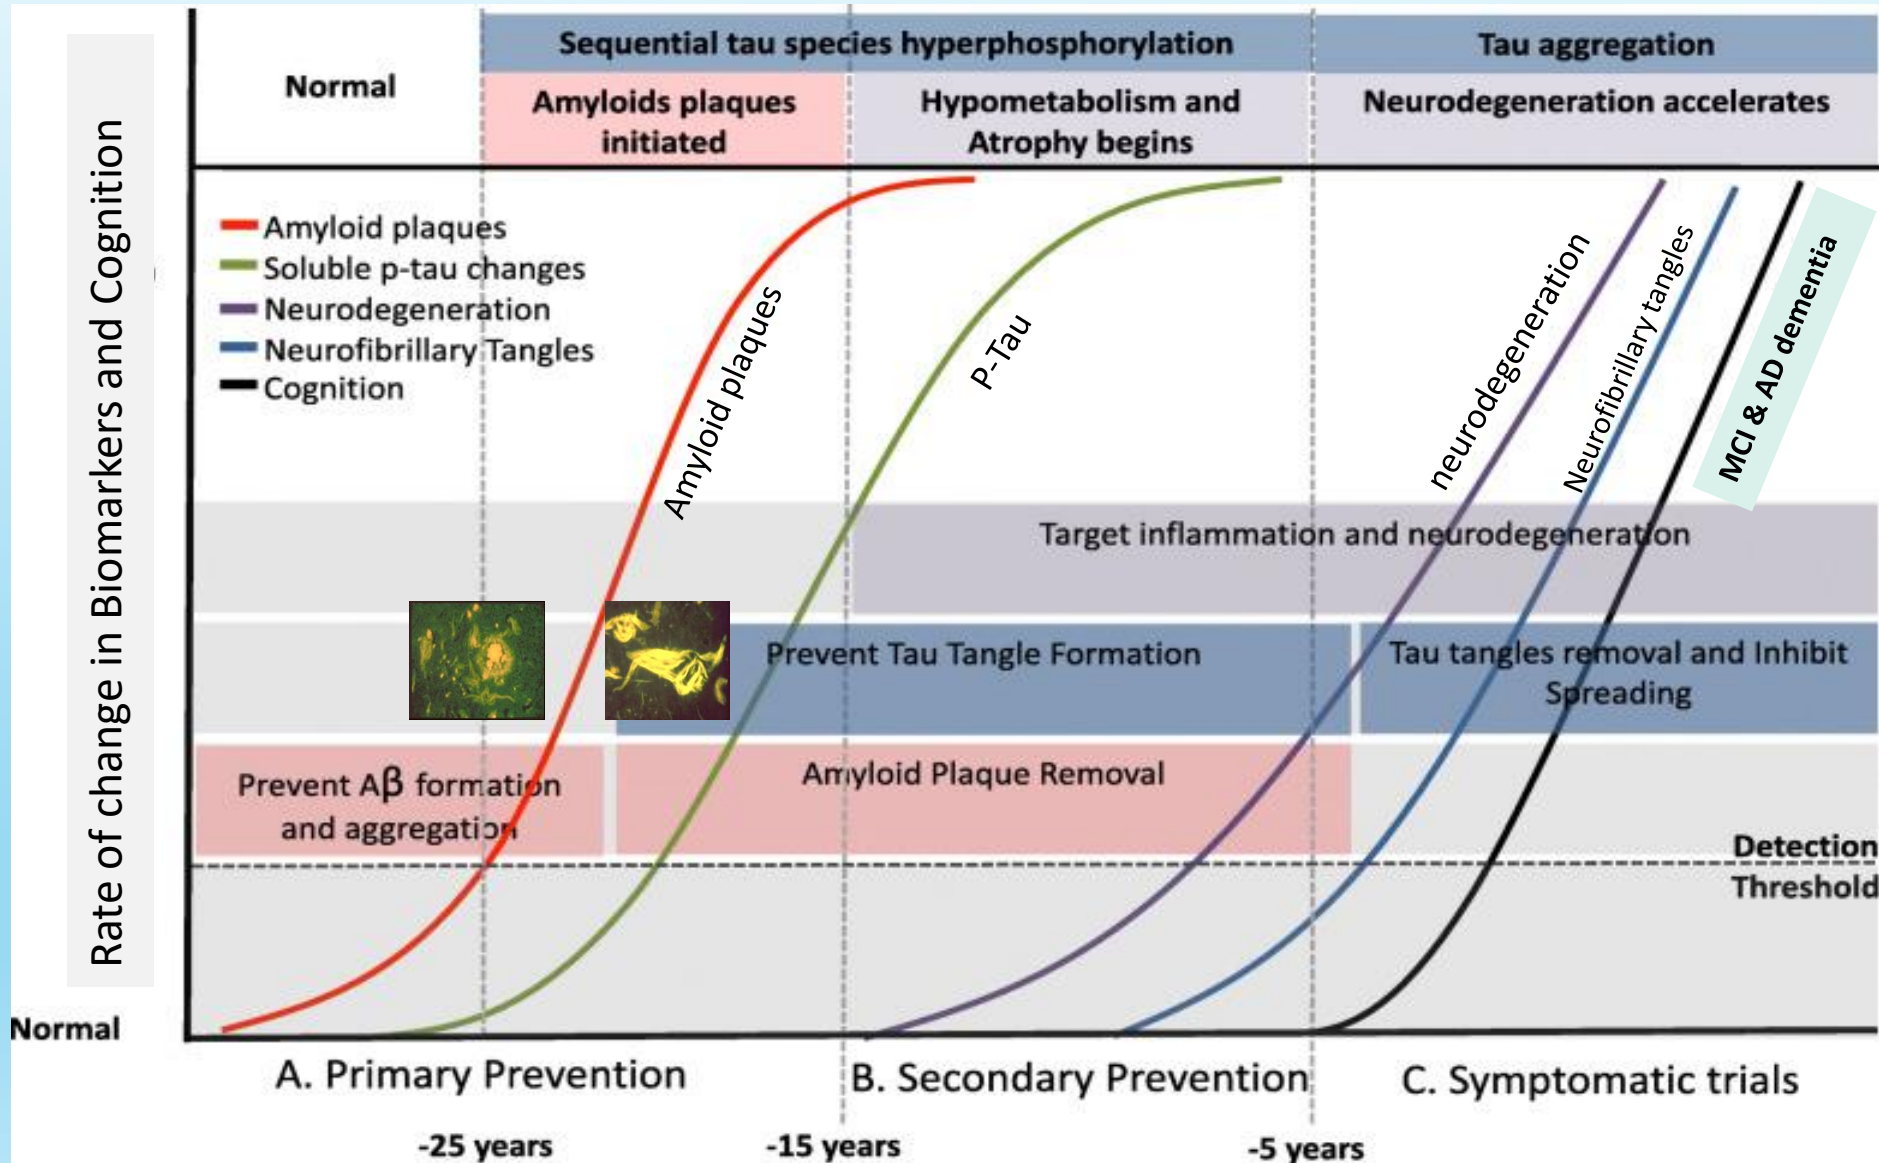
Rate of change in Biomarkers and Cognition

Normal

Sequential tau species hyperphosphorylation

Tau aggregation

Amyloids plaques initiated

Hypometabolism and Atrophy begins

Neurodegeneration accelerates

Amyloid plaques
Soluble p-tau changes
Neurodegeneration
Neurofibrillary Tangles
Cognition

Amyloid plaques

P-Tau

neurodegeneration

Neurofibrillary tangles

MCI & AD dementia

Target inflammation and neurodegeneration

Prevent Tau Tangle Formation

Tau tangles removal and Inhibit Spreading

Prevent Aβ formation and aggregation

Amyloid Plaque Removal

Detection Threshold

Normal

A. Primary Prevention

B. Secondary Prevention

C. Symptomatic trials

-25 years

-15 years

-5 years